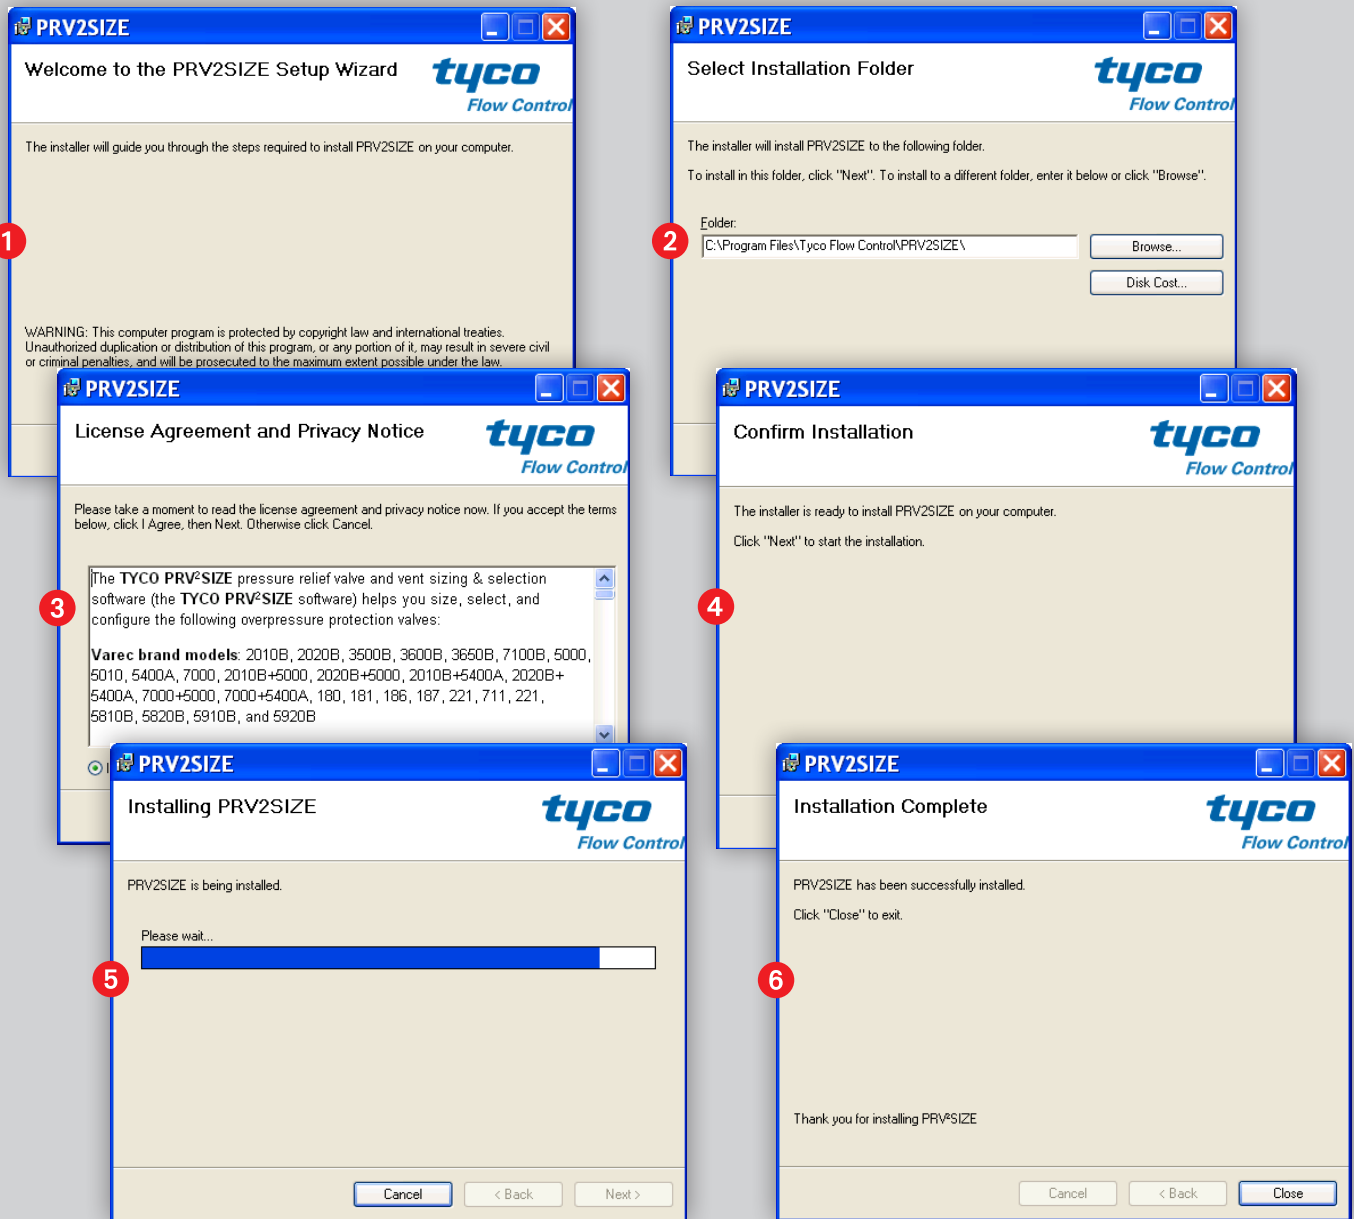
PRV2SIZE

Welcome to the PRV2SIZE Setup Wizard

tyco Flow Control

The installer will guide you through the steps required to install PRV2SIZE on your computer.

1

WARNING: This computer program is protected by copyright law and international treaties. Unauthorized duplication or distribution of this program, or any portion of it, may result in severe civil or criminal penalties, and will be prosecuted to the maximum extent possible under the law.

PRV2SIZE

Select Installation Folder

tyco Flow Control

The installer will install PRV2SIZE to the following folder.

To install in this folder, click "Next". To install to a different folder, enter it below or click "Browse".

2

Folder:

C:\Program Files\Tyco Flow Control\PRV2SIZE\

Browse...

Disk Cost...

PRV2SIZE

License Agreement and Privacy Notice

tyco Flow Control

Please take a moment to read the license agreement and privacy notice now. If you accept the terms below, click I Agree, then Next. Otherwise click Cancel.

3

The **TYCO PRV²SIZE** pressure relief valve and vent sizing & selection software (the **TYCO PRV²SIZE** software) helps you size, select, and configure the following overpressure protection valves:

**Varec brand models**: 2010B, 2020B, 3500B, 3600B, 3650B, 7100B, 5000, 5010, 5400A, 7000, 2010B+5000, 2020B+5000, 2010B+5400A, 2020B+ 5400A, 7000+5000, 7000+5400A, 180, 181, 186, 187, 221, 711, 221, 5810B, 5820B, 5910B, and 5920B

PRV2SIZE

Confirm Installation

tyco Flow Control

The installer is ready to install PRV2SIZE on your computer.

Click "Next" to start the installation.

4

PRV2SIZE

Installing PRV2SIZE

tyco Flow Control

PRV2SIZE is being installed.

Please wait...

5

Cancel
< Back
Next >

PRV2SIZE

Installation Complete

tyco Flow Control

PRV2SIZE has been successfully installed.

Click "Close" to exit.

6

Thank you for installing PRV²SIZE

Cancel
< Back
Close